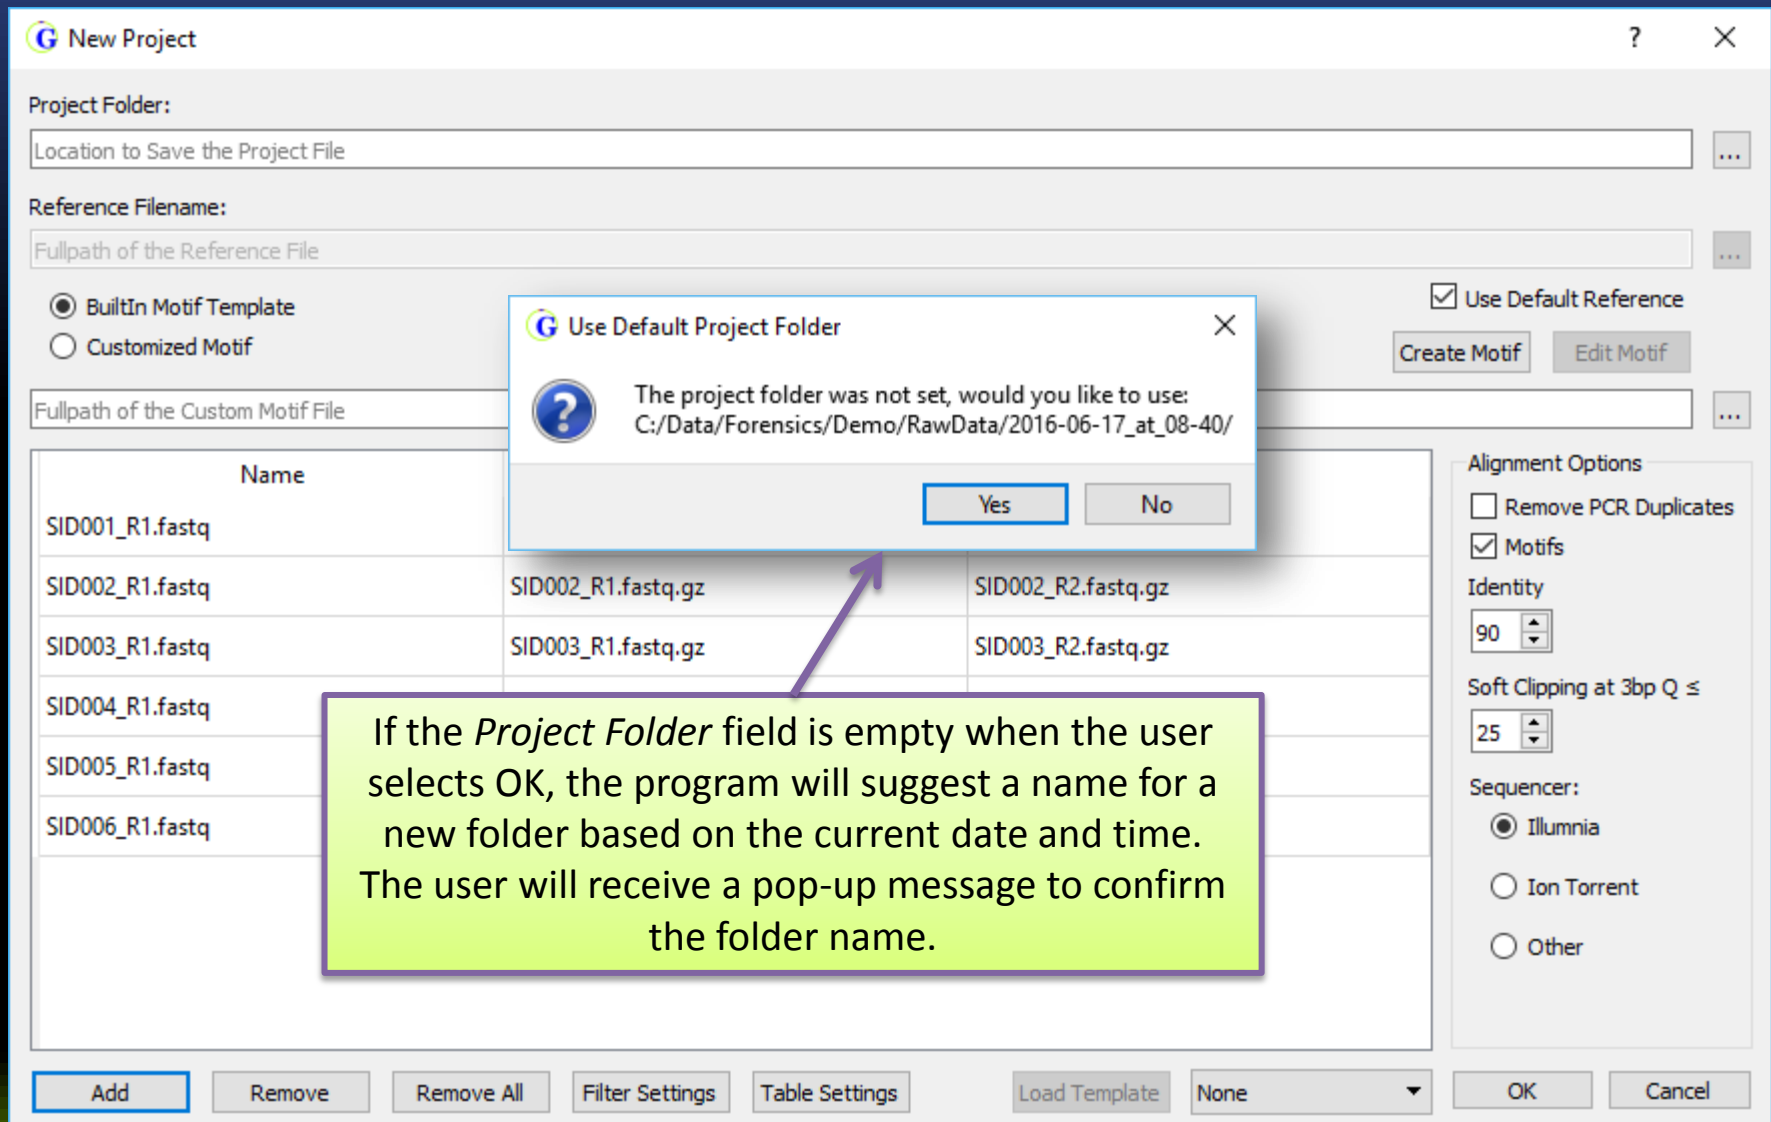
G New Project ? ×

Project Folder:

Location to Save the Project File ...

Reference Filename:

Fullpath of the Reference File ...

BuiltIn Motif Template

Customized Motif

Use Default Reference

Create Motif Edit Motif

Fullpath of the Custom Motif File ...

G Use Default Project Folder ×

The project folder was not set, would you like to use:
C:/Data/Forensics/Demo/RawData/2016-06-17_at_08-40/

Yes No

| Name | | |
|---|---|---|
| SID001_R1.fastq | | |
| SID002_R1.fastq | SID002_R1.fastq.gz | SID002_R2.fastq.gz |
| SID003_R1.fastq | SID003_R1.fastq.gz | SID003_R2.fastq.gz |
| SID004_R1.fastq | | |
| SID005_R1.fastq | | |
| SID006_R1.fastq | | |

Alignment Options

Remove PCR Duplicates

Motifs

Identity

90

Soft Clipping at 3bp Q ≤

25

Sequencer:

Illumnia

Ion Torrent

Other

If the *Project Folder* field is empty when the user selects OK, the program will suggest a name for a new folder based on the current date and time. The user will receive a pop-up message to confirm the folder name.

Add Remove Remove All Filter Settings Table Settings Load Template None OK Cancel